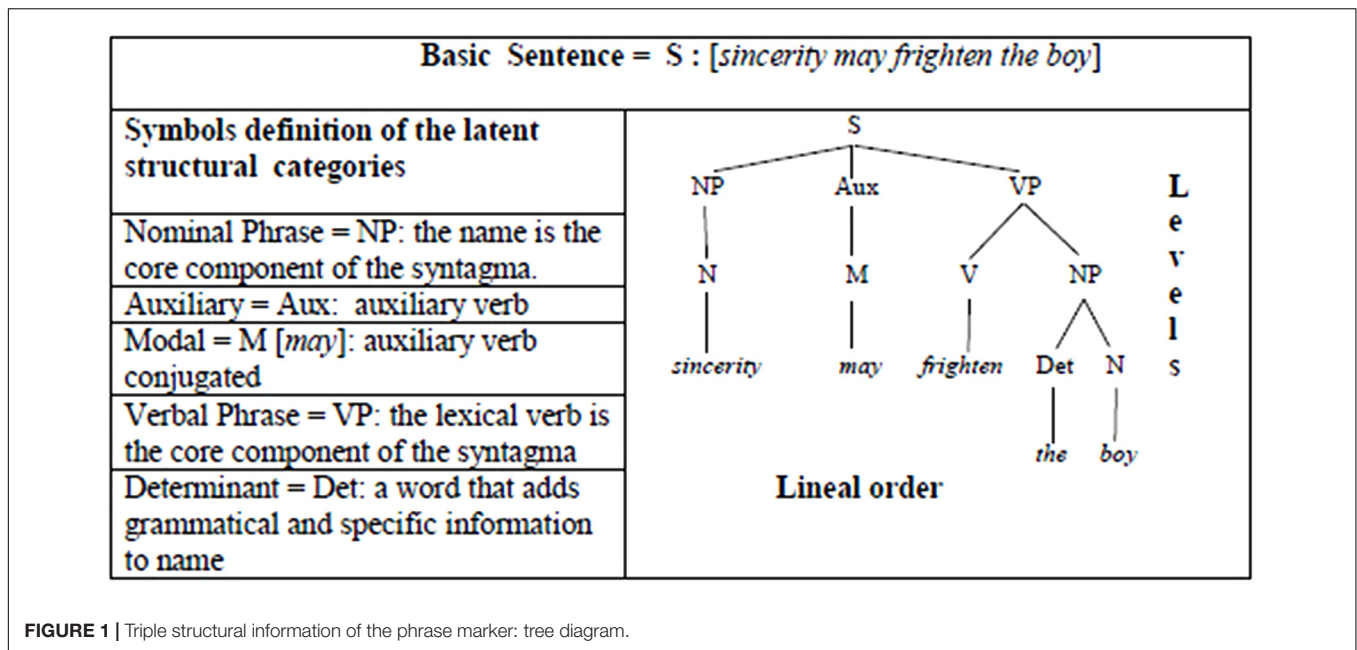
Basic Sentence = S : [sincerity may frighten the boy]

Symbols definition of the latent structural categories

Nominal Phrase = NP: the name is the core component of the syntagma.

Auxiliary = Aux: auxiliary verb

Modal = M [may]: auxiliary verb conjugated

Verbal Phrase = VP: the lexical verb is the core component of the syntagma

Determinant = Det: a word that adds grammatical and specific information to name

S

NP Aux VP

N M V NP

sincerity may frighten Det N

the boy

Levels

Lineal order

FIGURE 1 | Triple structural information of the phrase marker: tree diagram.